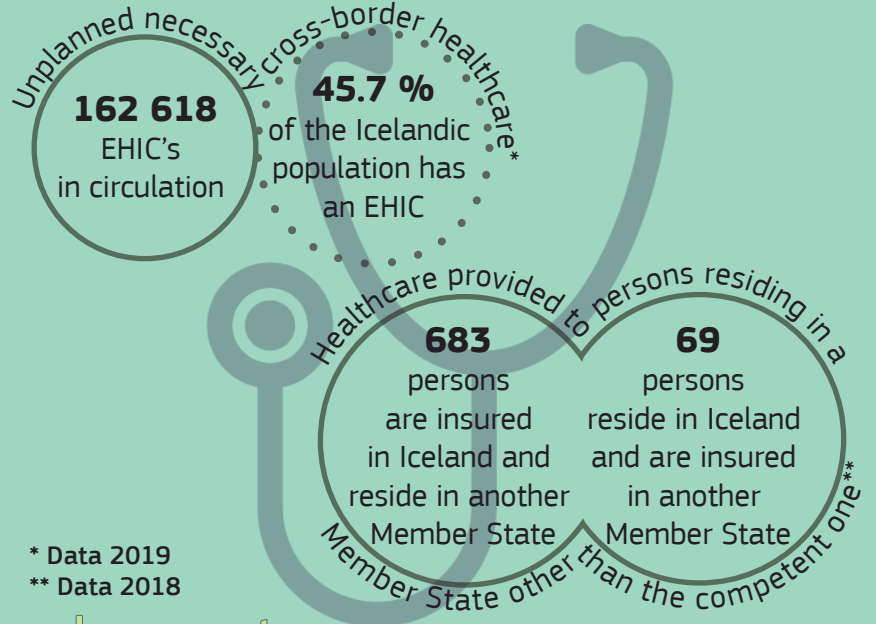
Unplanned necessary cross-border healthcare*

162 618
EHIC's
in circulation

45.7 %
of the Icelandic
population has
an EHIC

Healthcare provided to persons residing in a Member State other than the competent one**

683
persons
are insured
in Iceland and
reside in another
Member State

69
persons
reside in Iceland
and are insured
in another
Member State

* Data 2019
** Data 2018